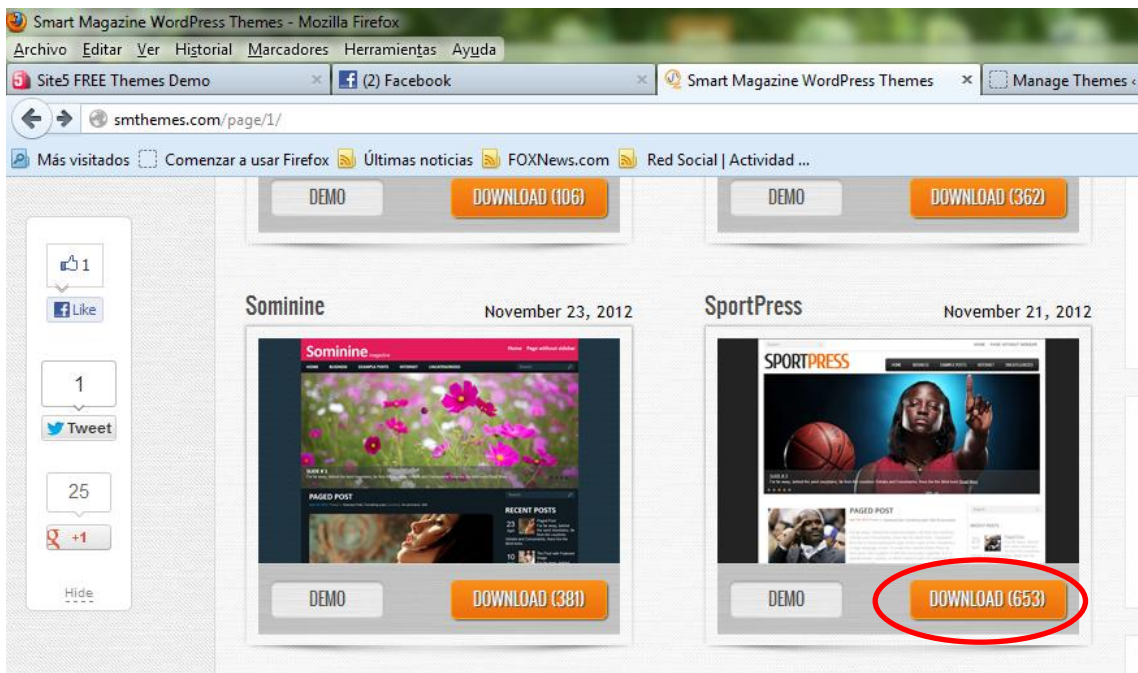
Smart Magazine WordPress Themes - Mozilla Firefox

Archivo Editar Ver Historial Marcadores Herramientas Ayuda

Site5 FREE Themes Demo
(2) Facebook
Smart Magazine WordPress Themes
Manage Themes

smthemes.com/page/1/

Más visitados Comenzar a usar Firefox Últimas noticias FOXNews.com Red Social | Actividad ...

DEMO DOWNLOAD (106)

DEMO DOWNLOAD (362)

1
Like

1
Tweet

25
+1

Hide

Sominine November 23, 2012

Sominine magazine
Home Page without sidebar
HOME BUSINESS EXAMPLE POSTS INTERNET UNCATEGORIZED
SLIDE # 1
PAGED POST
RECENT POSTS
Paged Post
The Post with Featured Image

DEMO DOWNLOAD (381)

SportPress November 21, 2012

SPORTPRESS
PAGED POST
RECENT POSTS

DEMO DOWNLOAD (653)